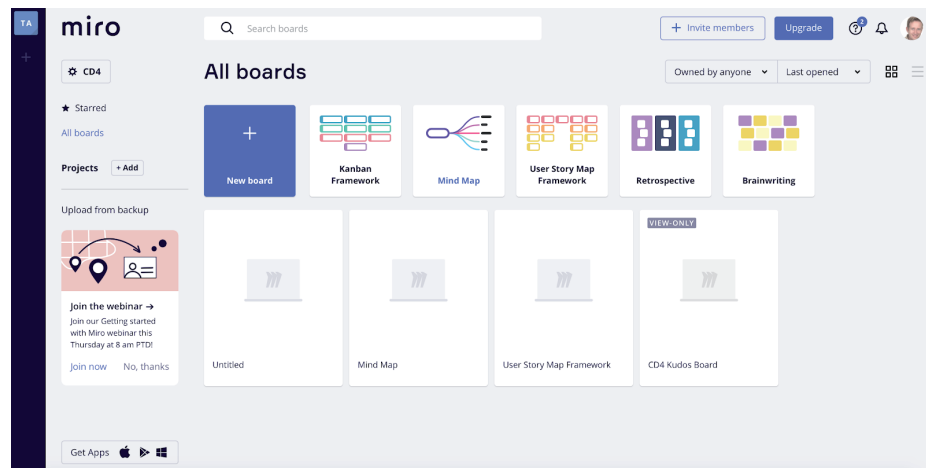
TA

miro

Search boards

+ Invite members

Upgrade

2

CD4

All boards

Owned by anyone

Last opened

Starred

All boards

Projects

+ Add

Upload from backup

Join the webinar →

Join our Getting started with Miro webinar this Thursday at 8 am PTD!

Join now

No, thanks

Get Apps

New board

Kanban Framework

Mind Map

User Story Map Framework

Retrospective

Brainwriting

VIEW-ONLY

Untitled

Mind Map

User Story Map Framework

CD4 Kudos Board